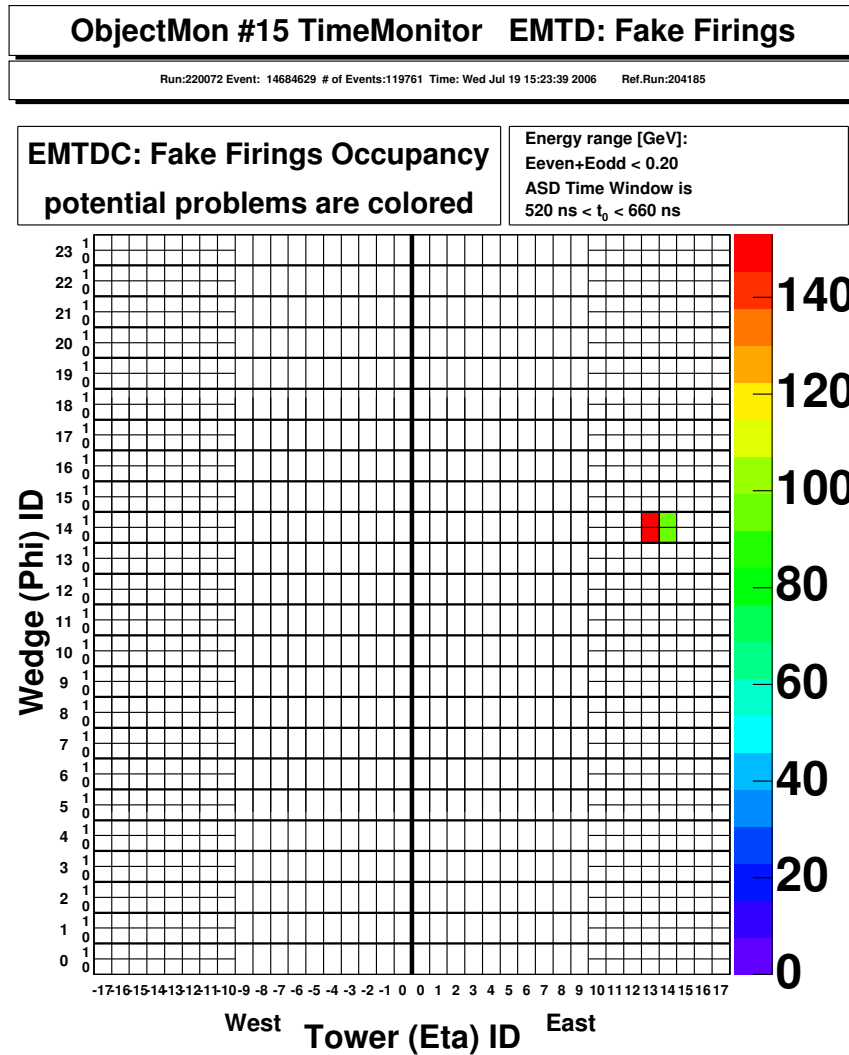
ObjectMon #15 TimeMonitor EMTD: Fake Firings

Run:220072 Event: 14684629 # of Events:119761 Time: Wed Jul 19 15:23:39 2006 Ref.Run:204185

EMTDC: Fake Firings Occupancy
potential problems are colored

Energy range [GeV]:
Eeven+Eodd < 0.20
ASD Time Window is
520 ns < $t_0$ < 660 ns

23 1 0
22 1 0
21 1 0
20 1 0
19 1 0
18 1 0
17 1 0
16 1 0
15 1 0
14 1 0
13 1 0
12 1 0
11 1 0
10 1 0
9 1 0
8 1 0
7 1 0
6 1 0
5 1 0
4 1 0
3 1 0
2 1 0
1 1 0
0 1 0

Wedge (Phi) ID

140
120
100
80
60
40
20
0

-17 -16 -15 -14 -13 -12 -11 -10 -9 -8 -7 -6 -5 -4 -3 -2 -1 0 0 1 2 3 4 5 6 7 8 9 10 11 12 13 14 15 16 17

West Tower (Eta) ID East